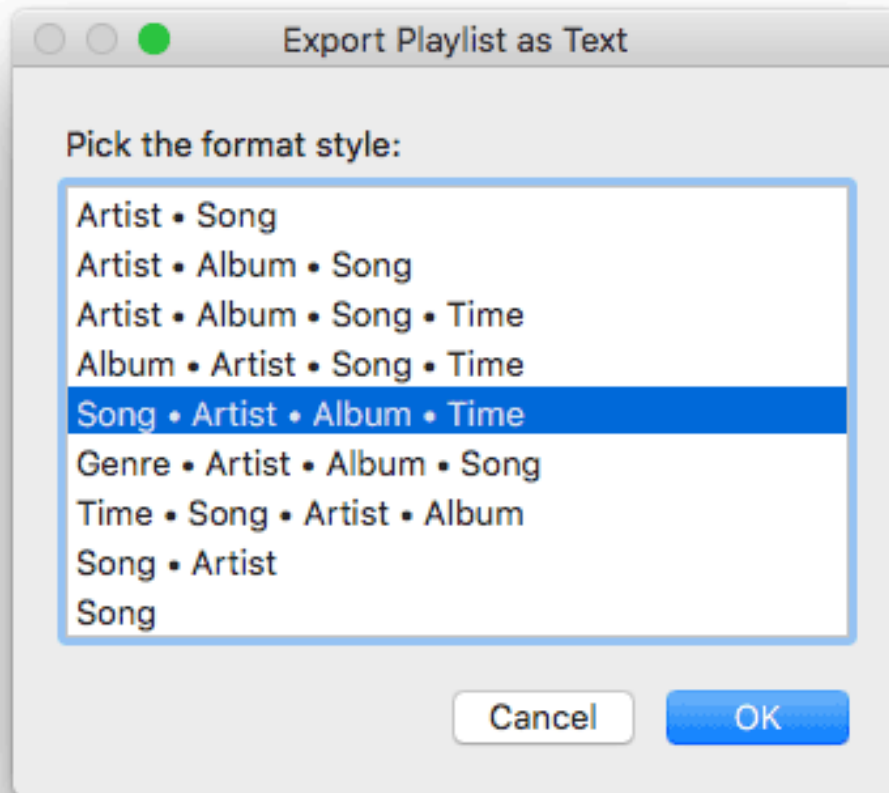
Export Playlist as Text

Pick the format style:

Artist • Song
Artist • Album • Song
Artist • Album • Song • Time
Album • Artist • Song • Time
Song • Artist • Album • Time
Genre • Artist • Album • Song
Time • Song • Artist • Album
Song • Artist
Song

Cancel
OK